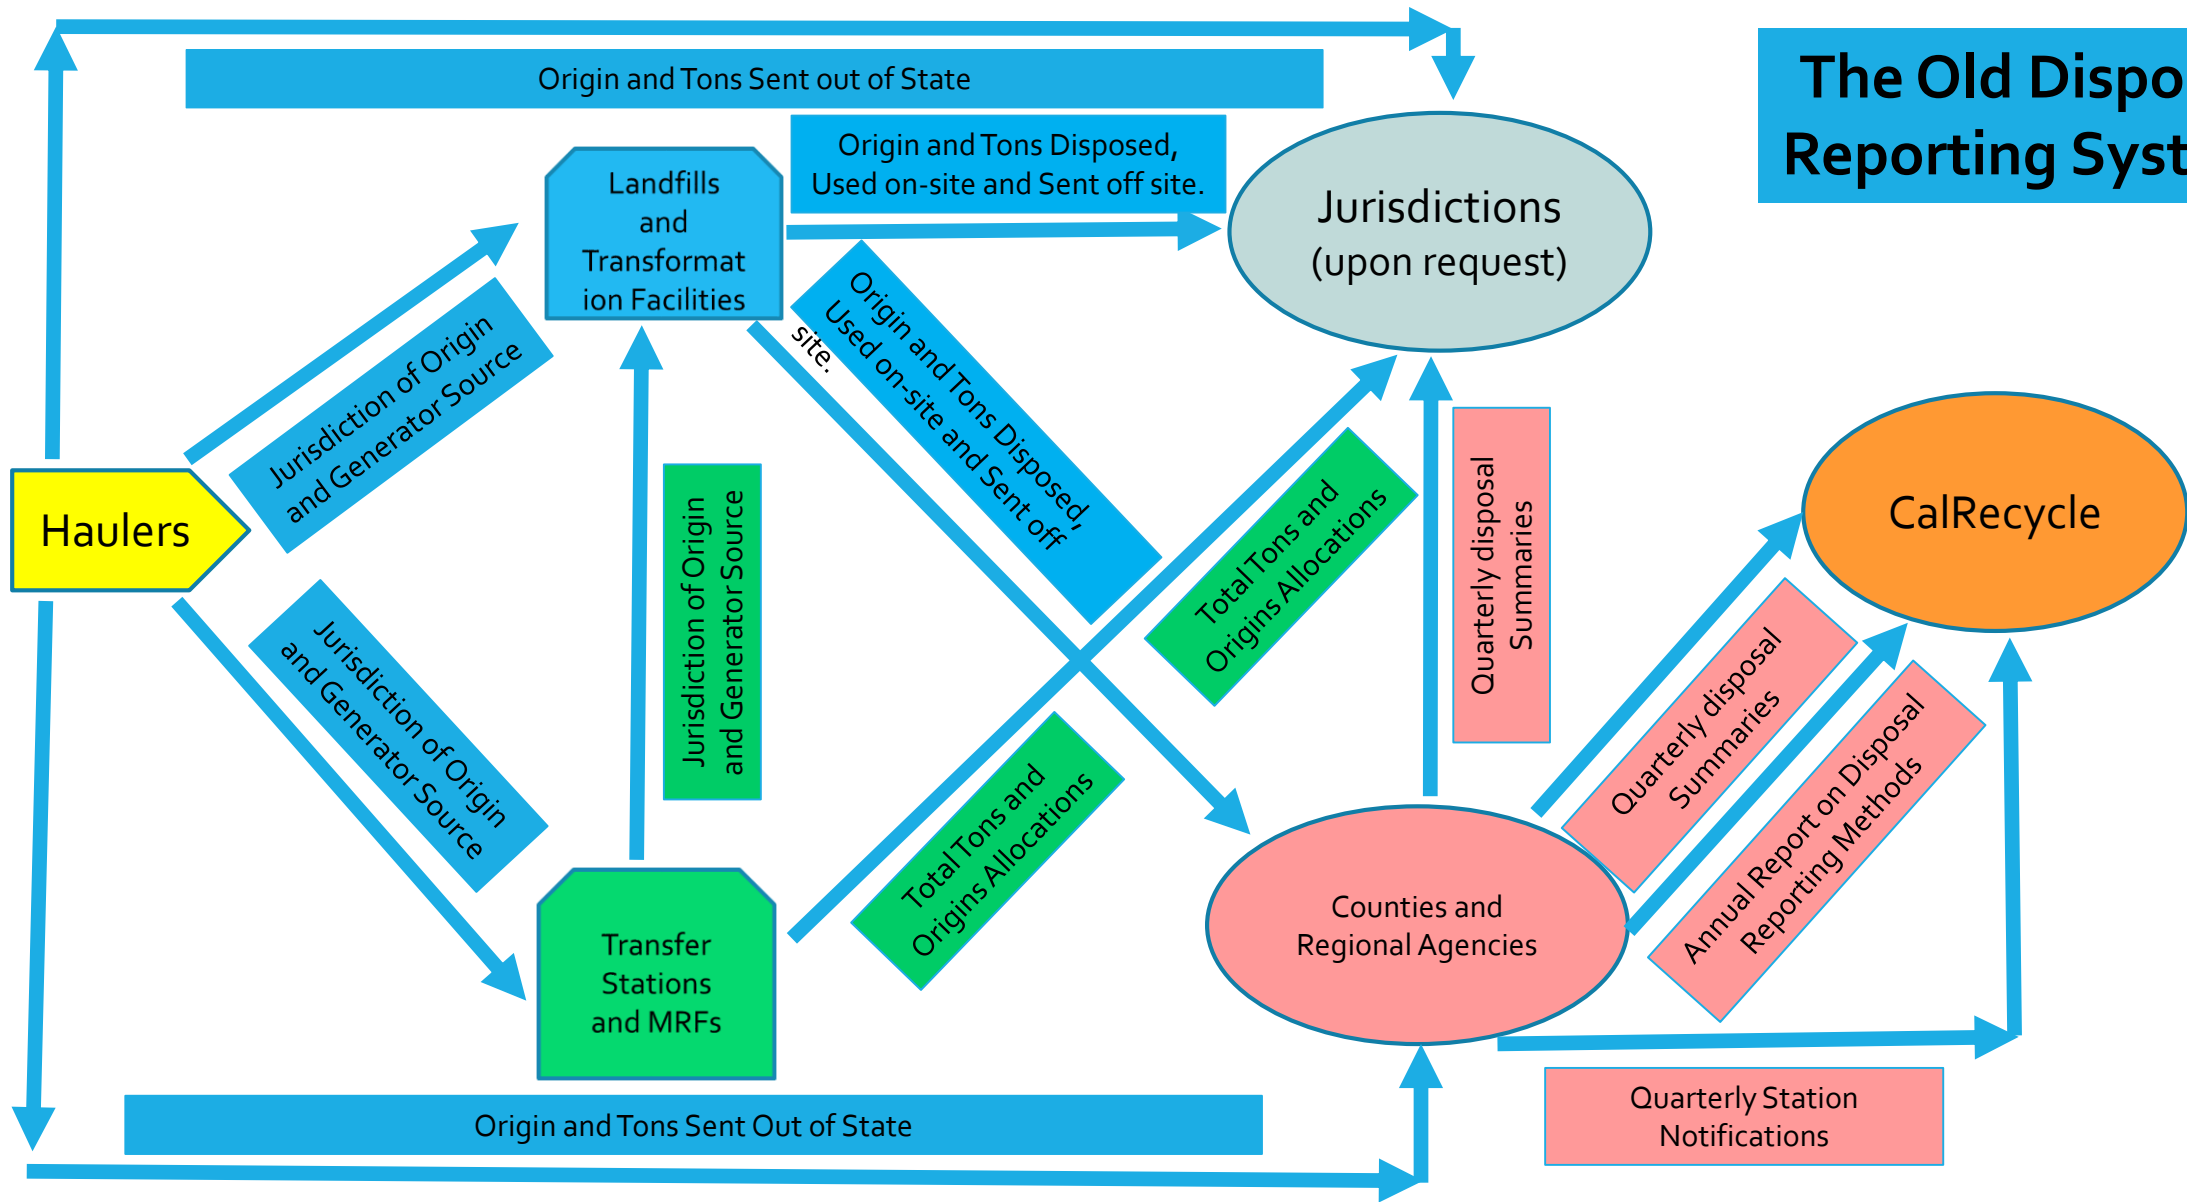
The Old Dispo
Reporting Syst

Origin and Tons Sent out of State

Landfills and Transformat ion Facilities

Origin and Tons Disposed, Used on-site and Sent off site.

Jurisdictions (upon request)

Haulers

Jurisdiction of Origin and Generator Source

Origin and Tons Disposed, Used on-site and Sent off site.

Jurisdiction of Origin and Generator Source

Total Tons and Origins Allocations

Quarterly disposal Summaries

CalRecycle

Jurisdiction of Origin and Generator Source

Quarterly disposal Summaries

Annual Report on Disposal Reporting Methods

Total Tons and Origins Allocations

Transfer Stations and MRFs

Counties and Regional Agencies

Quarterly Station Notifications

Origin and Tons Sent Out of State